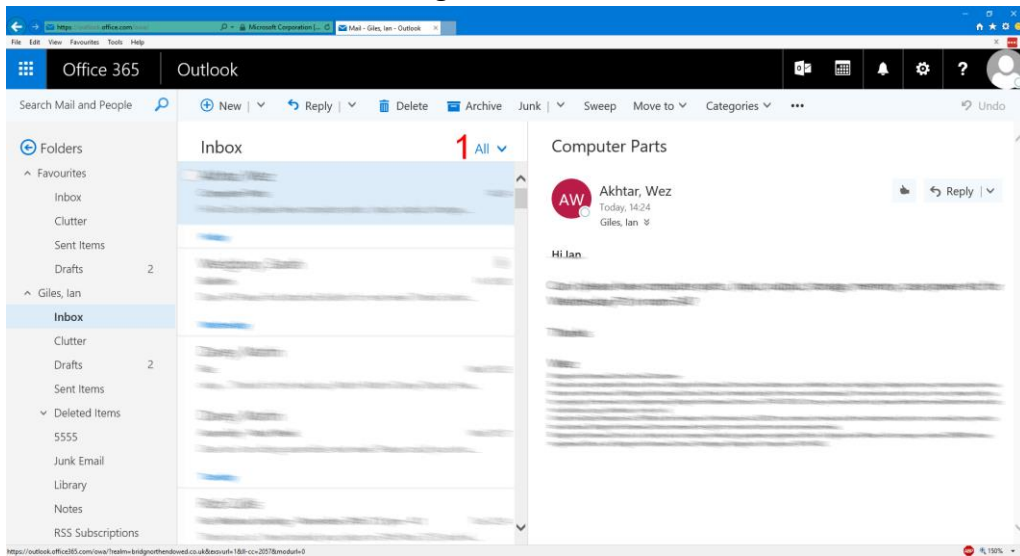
https:// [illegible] office.com
Microsoft Corporation [...
Mail - Giles, Ian - Outlook
File Edit View Favourites Tools Help

Office 365
Outlook

Search Mail and People
New | Reply | Delete Archive Junk | Sweep Move to Categories ••• Undo

Folders
Favourites
Inbox
Clutter
Sent Items
Drafts 2
Giles, Ian
Inbox
Clutter
Drafts 2
Sent Items
Deleted Items
5555
Junk Email
Library
Notes
RSS Subscriptions

Inbox
1 All

Computer Parts
AW
Akhtar, Wez
Today, 14:24
Giles, Ian
Reply

Hi Ian

https://outlook.office365.com/owa/?realm=bridgnorthendowed.co.uk&exsvurl=1&ll-cc=2057&modurl=0
150%